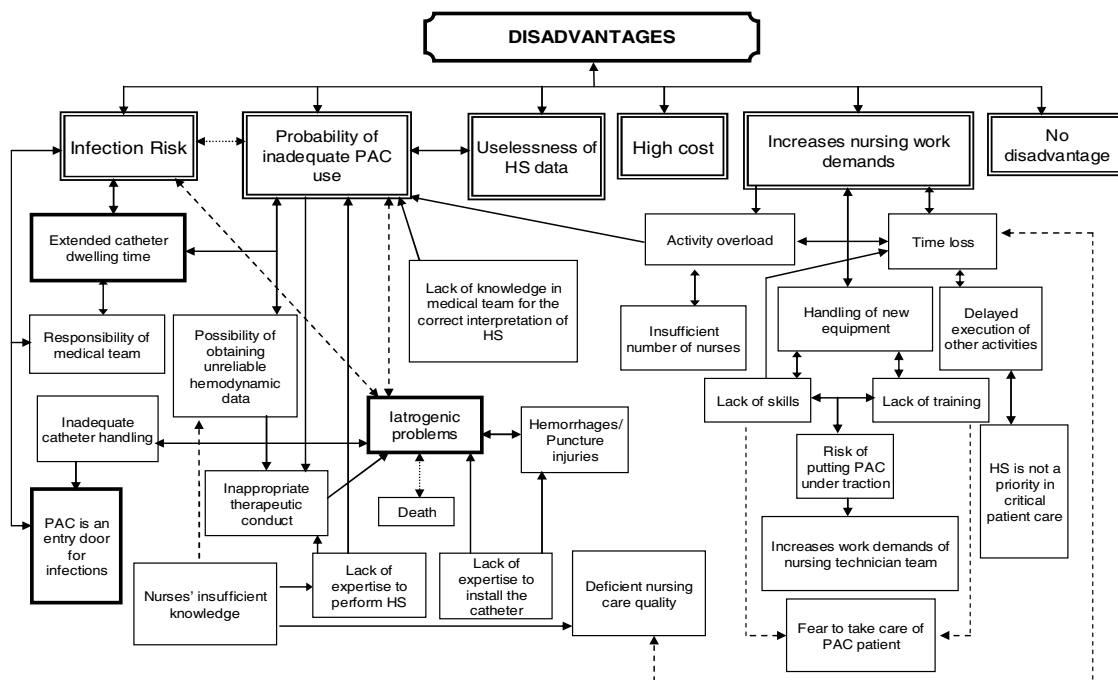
DISADVANTAGES

Infection Risk

Probability of inadequate PAC use

Uselessness of HS data

High cost

Increases nursing work demands

No disadvantage

Extended catheter dwelling time

Lack of knowledge in medical team for the correct interpretation of HS

Activity overload

Time loss

Insufficient number of nurses

Handling of new equipment

Delayed execution of other activities

Responsibility of medical team

Possibility of obtaining unreliable hemodynamic data

Inadequate catheter handling

Iatrogenic problems

Hemorrhages/ Puncture injuries

Lack of skills

Lack of training

Risk of putting PAC under traction

HS is not a priority in critical patient care

Inappropriate therapeutic conduct

Death

PAC is an entry door for infections

Increases work demands of nursing technician team

Nurses' insufficient knowledge

Lack of expertise to perform HS

Lack of expertise to install the catheter

Deficient nursing care quality

Fear to take care of PAC patient